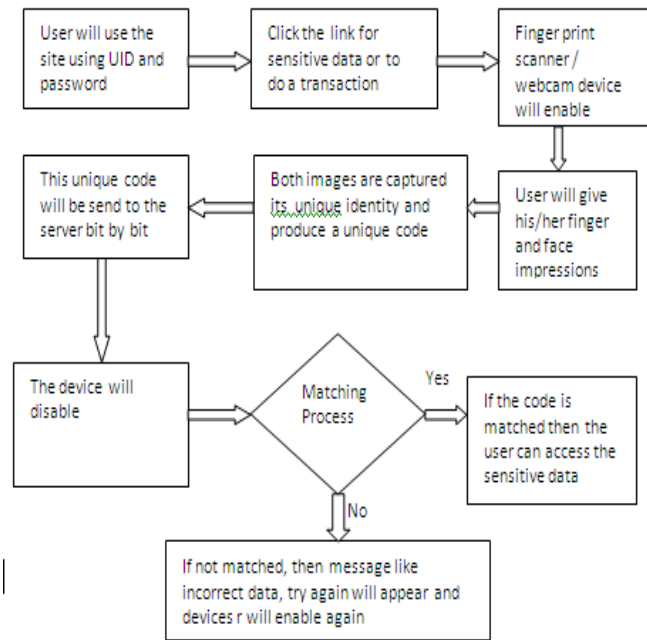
User will use the site using UID and password

Click the link for sensitive data or to do a transaction

Finger print scanner / webcam device will enable

User will give his/her finger and face impressions

Both images are captured its unique identity and produce a unique code

This unique code will be send to the server bit by bit

The device will disable

Matching Process

Yes

If the code is matched then the user can access the sensitive data

No

If not matched, then message like incorrect data, try again will appear and devices r will enable again